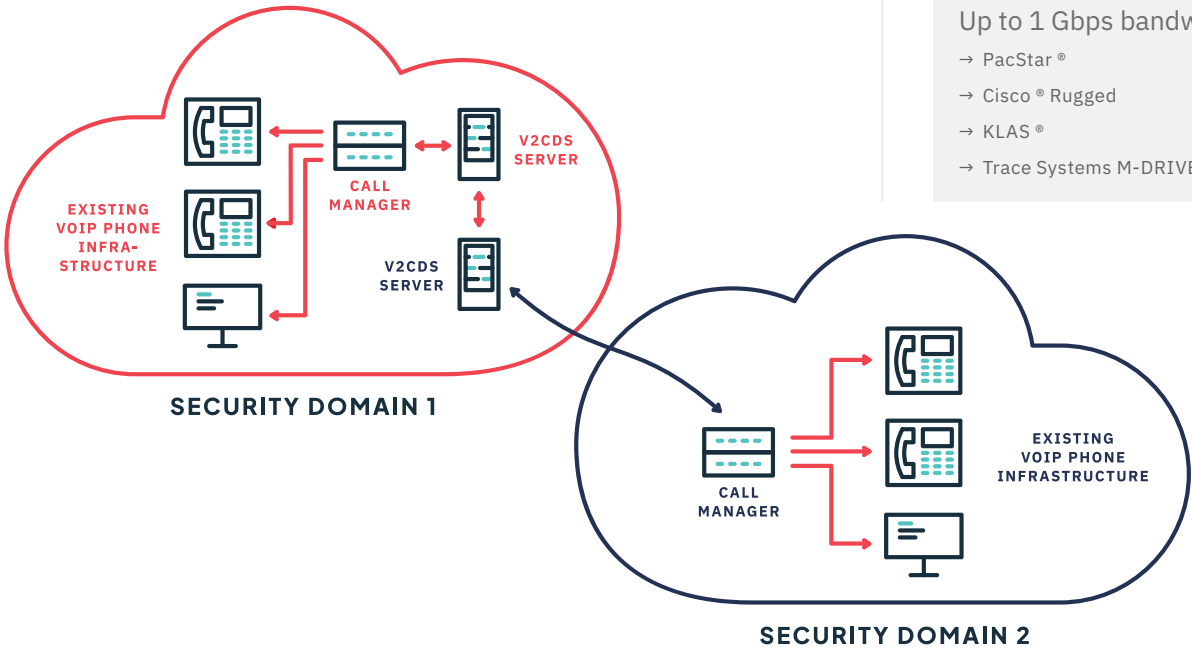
EXISTING VOIP PHONE INFRA-STRUCTURE

CALL MANAGER

V2CDS SERVER

V2CDS SERVER

SECURITY DOMAIN 1

CALL MANAGER

EXISTING VOIP PHONE INFRASTRUCTURE

SECURITY DOMAIN 2

Up to 1 Gbps bandw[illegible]

→ PacStar ®

→ Cisco ® Rugged

→ KLAS ®

→ Trace Systems M-DRIVE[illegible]